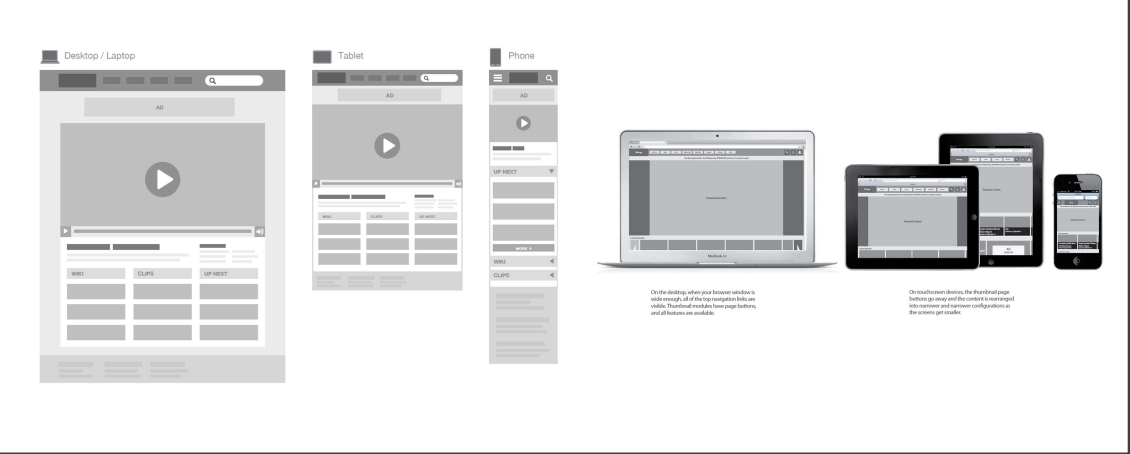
Desktop / Laptop

AD

WIKI

CLIPS

UP NEXT

Tablet

AD

WIKI

CLIPS

UP NEXT

Phone

AD

UP NEXT

MORE

WIKI

CLIPS

On the desktop, when your browser window is wide enough, all of the top navigation links are visible. Thumbnail modules have page buttons, and all features are available.

On touchscreen devices, the thumbnail page buttons go away and the content is rearranged into narrower and narrower configurations as the screens get smaller.